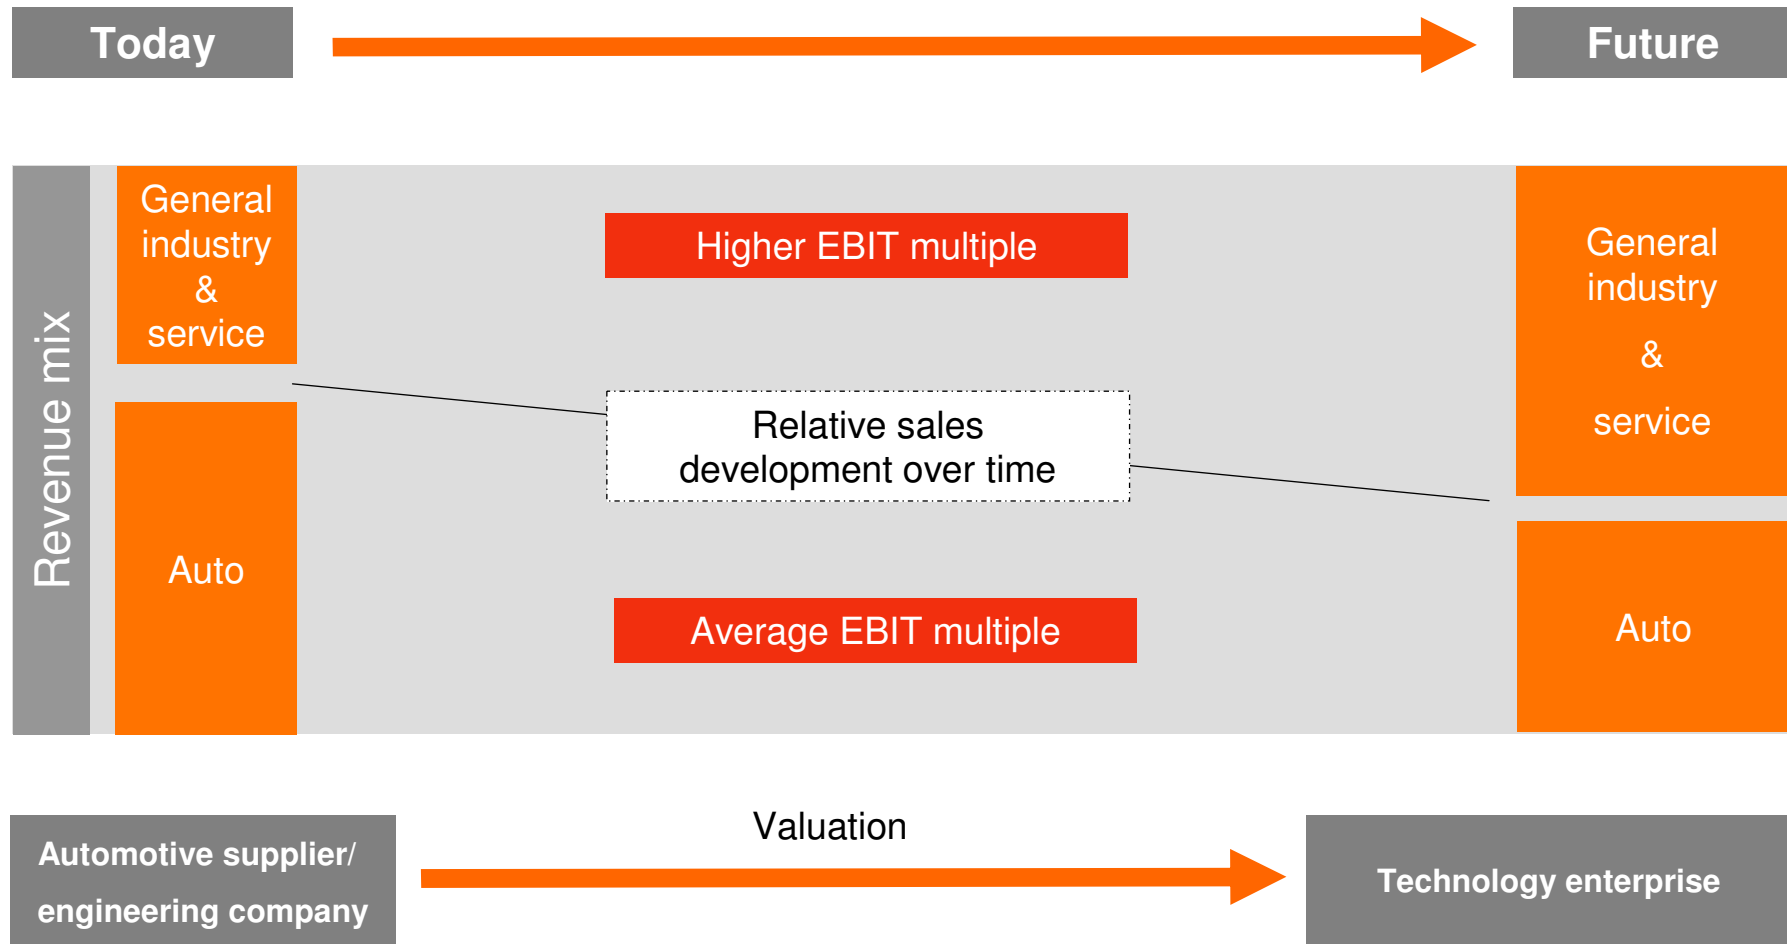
Today

Future

Revenue mix

General industry & service

Auto

Higher EBIT multiple

Relative sales development over time

Average EBIT multiple

General industry & service

Auto

Automotive supplier/ engineering company

Valuation

Technology enterprise